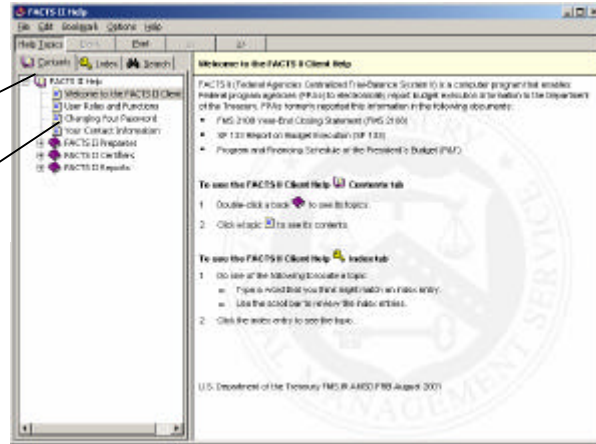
FACTS II Help
File Edit Bookmark Options Help
Help Topics Back Print << >>
Contents Index Search
FACTS II Help
Welcome to the FACTS II Client
User Roles and Functions
Changing Your Password
Your Contact Information
FACTS II Preparers
FACTS II Certifiers
FACTS II Reports

Welcome to the FACTS II Client Help

FACTS II (Federal Agencies Centralized Trial-Balance System II) is a computer program that enables Federal program agencies (FPAs) to electronically report budget execution information to the Department of the Treasury. FPAs formerly reported this information in the following documents:

• FMS 2108 Year-End Closing Statement (FMS 2108)
• SF 133 Report on Budget Execution (SF 133)
• Program and Financing Schedule of the President's Budget (P&F)

To use the FACTS II Client Help Contents tab

1 Double-click a book to see its topics.
2 Click a topic to see its contents.

To use the FACTS II Client Help Index tab

1 Do one of the following to locate a topic:
– Type a word that you think might match an index entry.
– Use the scroll bar to review the index entries.
2 Click the index entry to see the topic.

U.S. Department of the Treasury FMS IR AMSD FBB August 2001